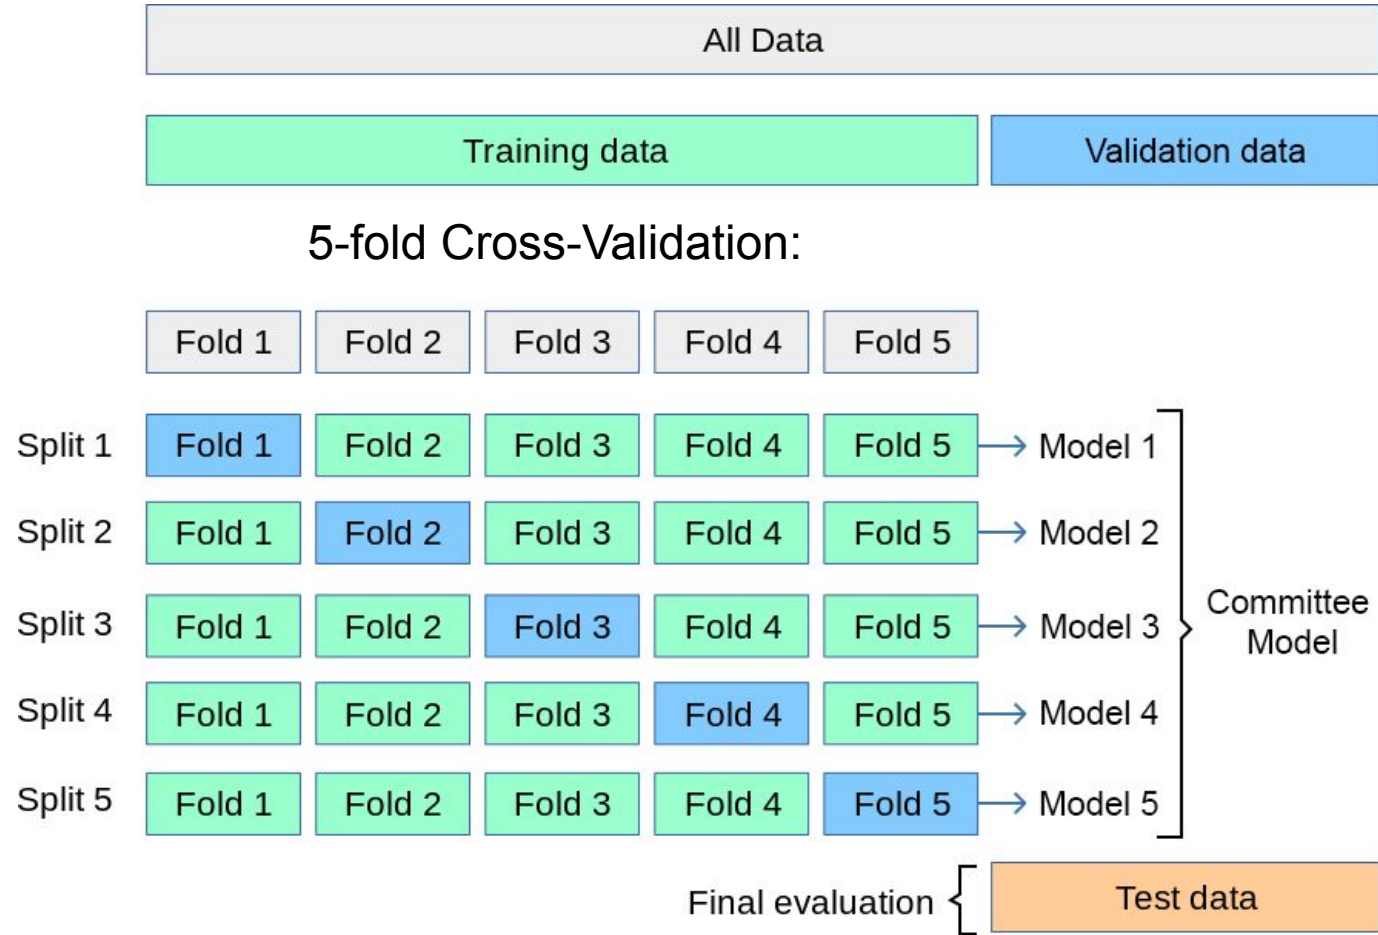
All Data

| Training data | Validation data |
|---|---|

5-fold Cross-Validation:

| | | | | | | |
|---|---|---|---|---|---|---|
| | Fold 1 | Fold 2 | Fold 3 | Fold 4 | Fold 5 | |
| Split 1 | Fold 1 | Fold 2 | Fold 3 | Fold 4 | Fold 5 | Model 1 |
| Split 2 | Fold 1 | Fold 2 | Fold 3 | Fold 4 | Fold 5 | Model 2 |
| Split 3 | Fold 1 | Fold 2 | Fold 3 | Fold 4 | Fold 5 | Model 3 |
| Split 4 | Fold 1 | Fold 2 | Fold 3 | Fold 4 | Fold 5 | Model 4 |
| Split 5 | Fold 1 | Fold 2 | Fold 3 | Fold 4 | Fold 5 | Model 5 |

Committee Model

Final evaluation

Test data